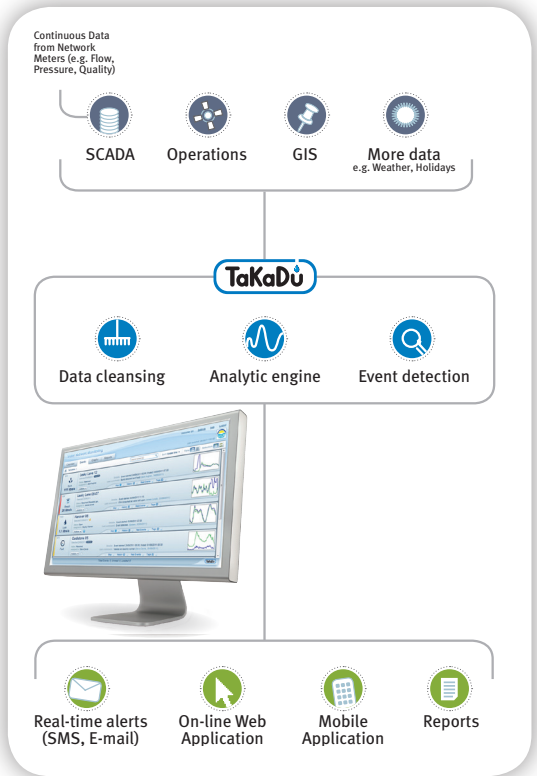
Continuous Data from Network Meters (e.g. Flow, Pressure, Quality)

SCADA

Operations

GIS

More data
e.g. Weather, Holidays

TaKaDu

Data cleansing

Analytic engine

Event detection

Real-time alerts (SMS, E-mail)

On-line Web Application

Mobile Application

Reports